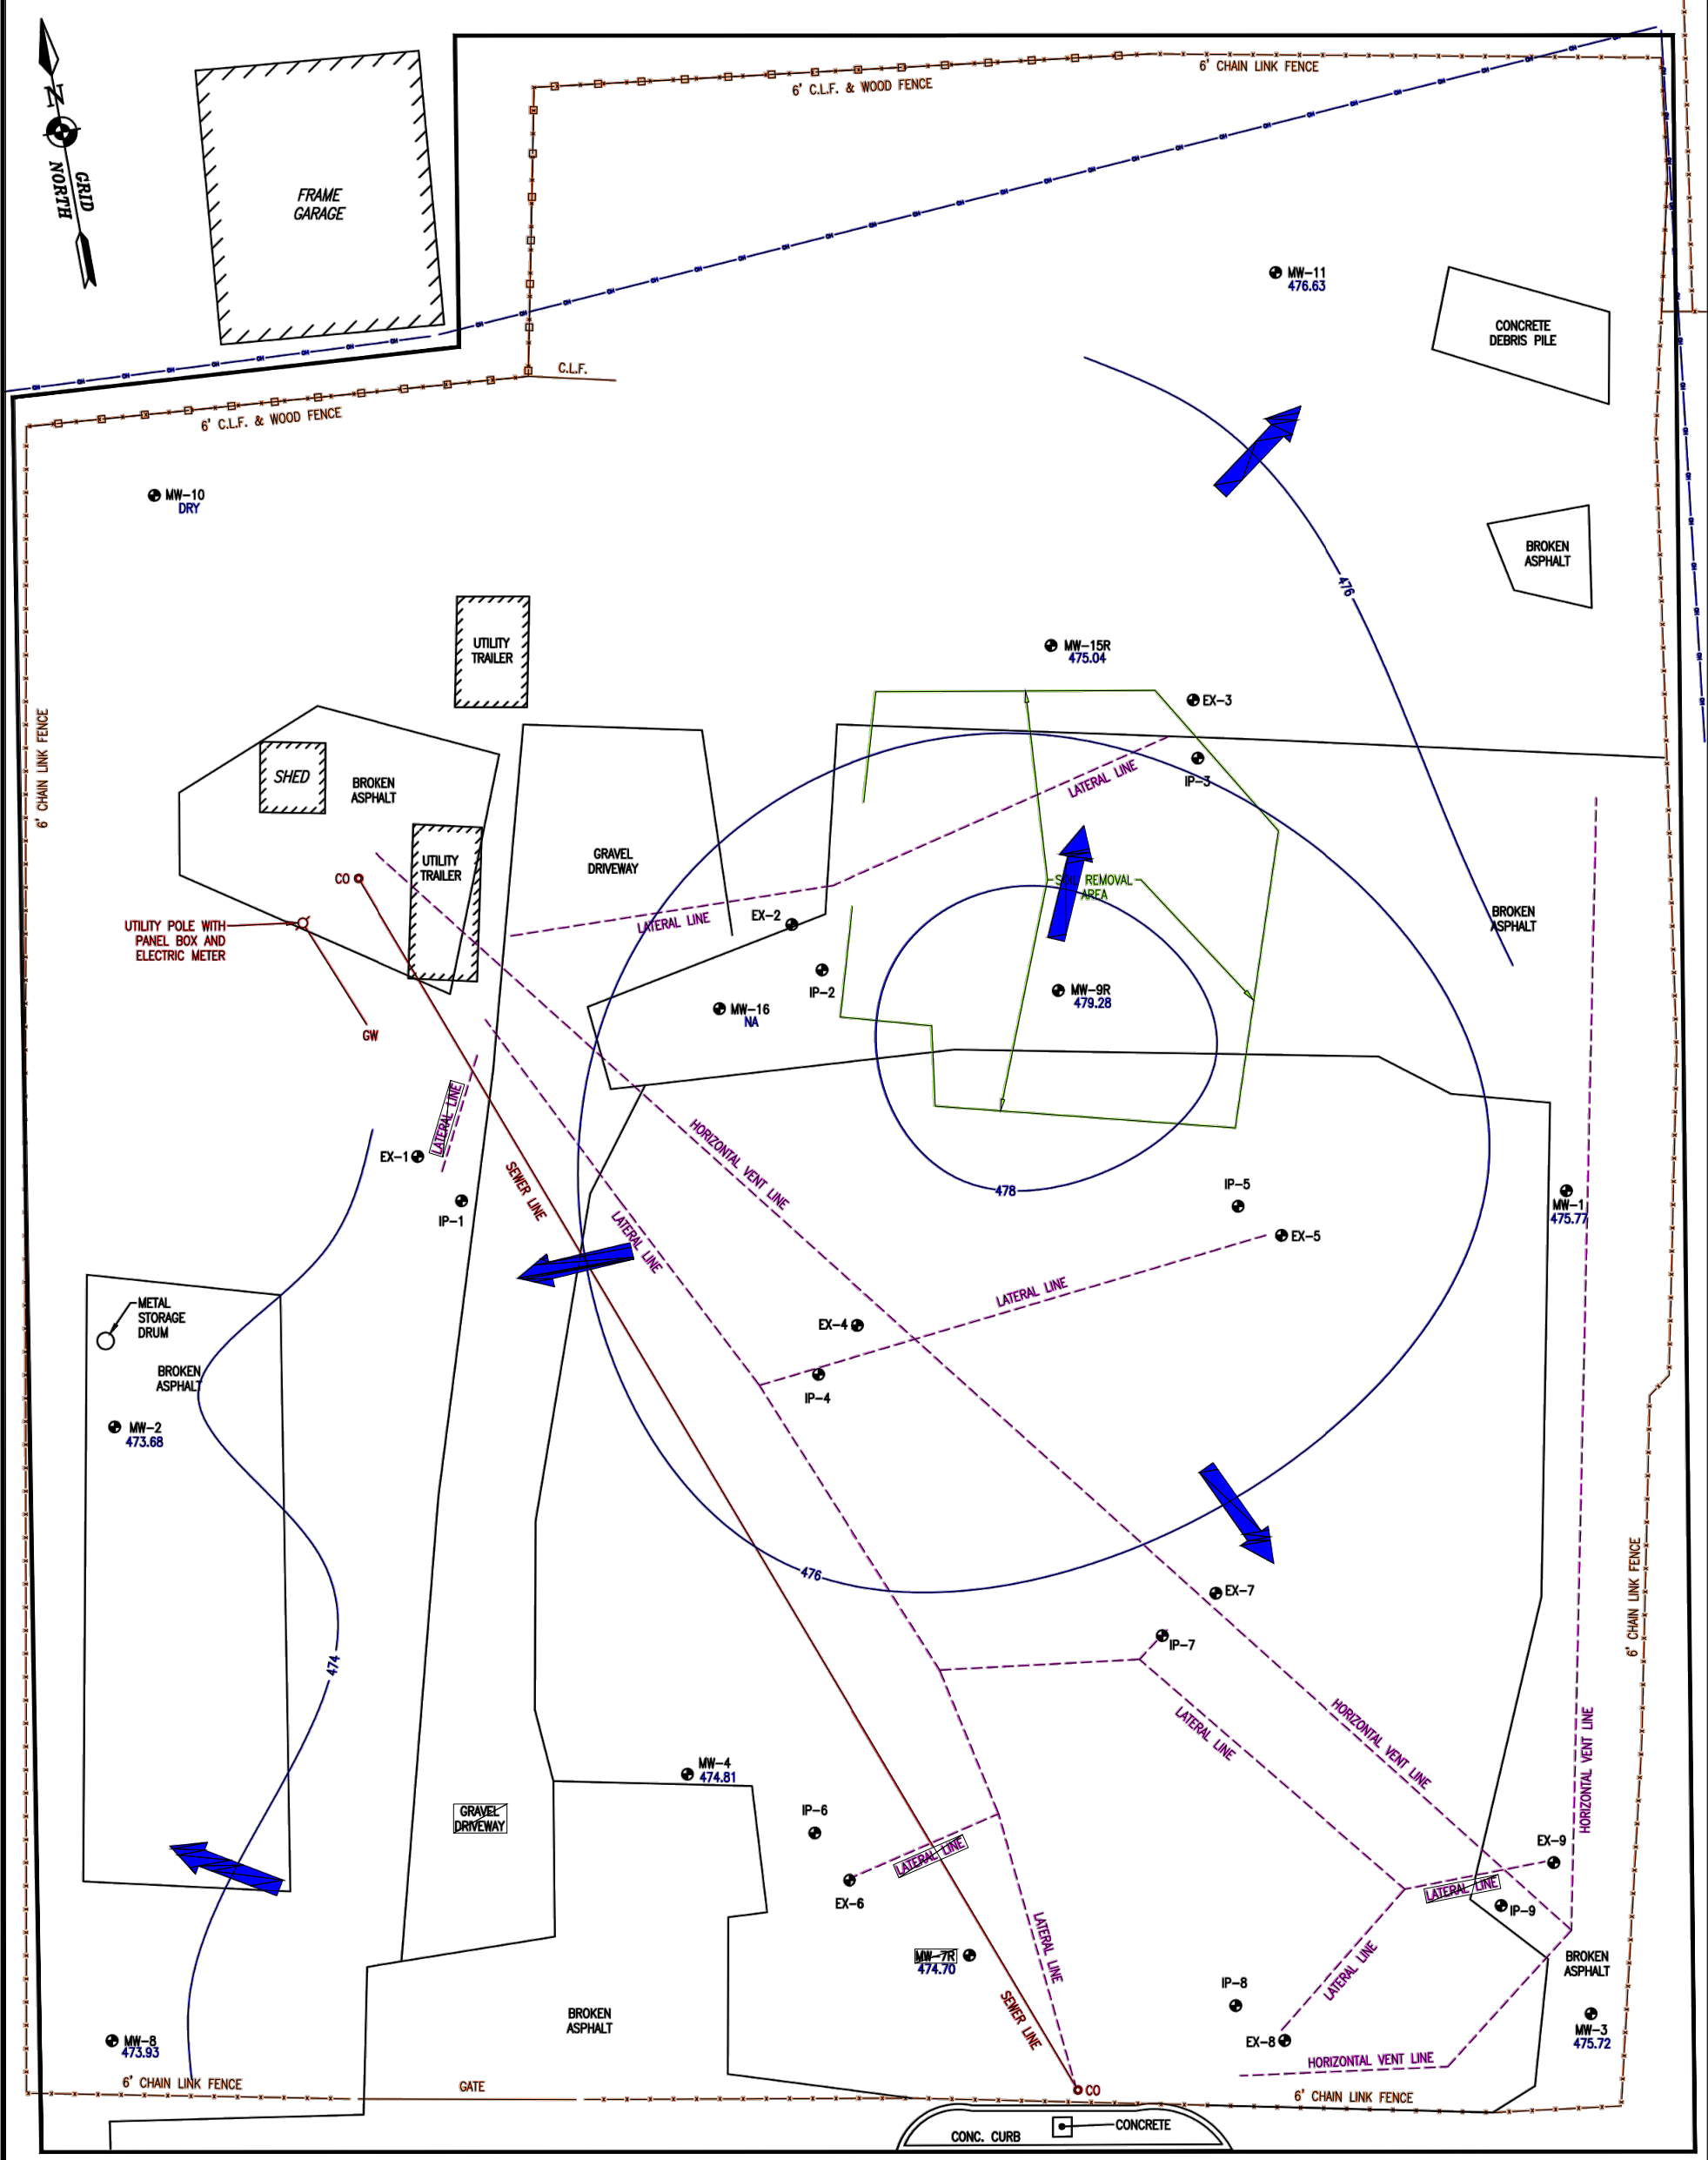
N
GRID NORTH

FRAME GARAGE

6' C.L.F. & WOOD FENCE

6' CHAIN LINK FENCE

C.L.F.

6' C.L.F. & WOOD FENCE

MW-11
476.63

CONCRETE DEBRIS PILE

MW-10
DRY

BROKEN ASPHALT

476

UTILITY TRAILER

MW-15R
475.04

EX-3

6' CHAIN LINK FENCE

SHED

BROKEN ASPHALT

LATERAL LINE

IP-3

GRAVEL DRIVEWAY

UTILITY TRAILER

CO

SOIL REMOVAL AREA

BROKEN ASPHALT

UTILITY POLE WITH PANEL BOX AND ELECTRIC METER

EX-2

LATERAL LINE

IP-2

MW-9R
479.28

MW-16
NA

GW

LATERAL LINE

EX-1

HORIZONTAL VENT LINE

SEWER LINE

IP-1

478

IP-5

MW-1
475.77

EX-5

LATERAL LINE

METAL STORAGE DRUM

LATERAL LINE

BROKEN ASPHALT

EX-4

IP-4

MW-2
473.68

476

EX-7

6' CHAIN LINK FENCE

IP-7

474

HORIZONTAL VENT LINE

LATERAL LINE

HORIZONTAL VENT LINE

MW-4
474.81

GRAVEL DRIVEWAY

IP-6

LATERAL LINE

EX-9

EX-6

LATERAL LINE

IP-9

MW-7R
474.70

LATERAL LINE

BROKEN ASPHALT

LATERAL LINE

IP-8

SEWER LINE

MW-3
475.72

BROKEN ASPHALT

EX-8

MW-8
473.93

HORIZONTAL VENT LINE

6' CHAIN LINK FENCE

GATE

CO

6' CHAIN LINK FENCE

CONCRETE

CONC. CURB